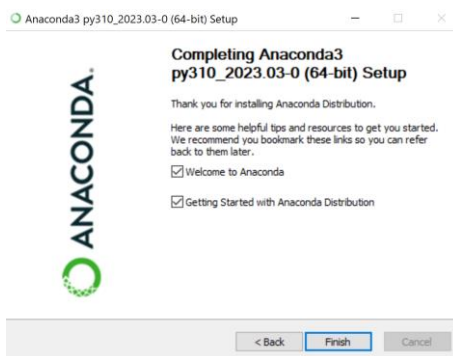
Anaconda3 py310_2023.03-0 (64-bit) Setup

ANACONDA.

Completing Anaconda3 py310_2023.03-0 (64-bit) Setup

Thank you for installing Anaconda Distribution.

Here are some helpful tips and resources to get you started. We recommend you bookmark these links so you can refer back to them later.

Welcome to Anaconda

Getting Started with Anaconda Distribution

< Back

Finish

Cancel